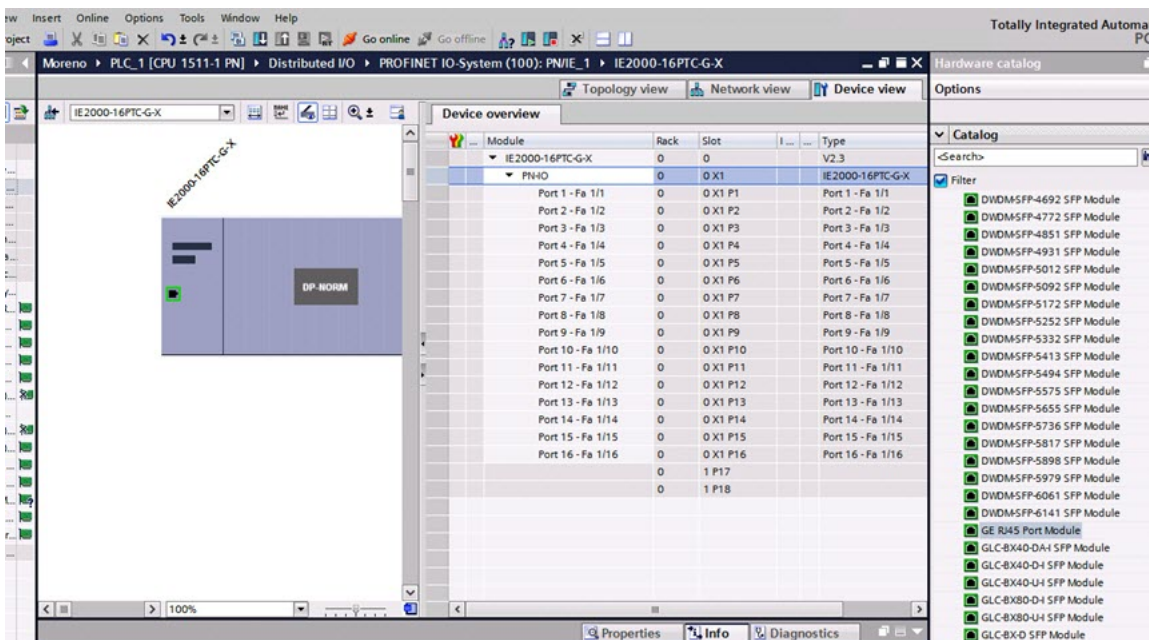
ew Insert Online Options Tools Window Help
roject Go online Go offline
Totally Integrated Automa
PC
Moreno ▸ PLC_1 [CPU 1511-1 PN] ▸ Distributed I/O ▸ PROFINET IO-System (100): PN/IE_1 ▸ IE2000-16PTC-G-X
Hardware catalog
Topology view Network view Device view
Options
IE2000-16PTC-G-X
Device overview
IE2000-16PTC-G-X
DP-NORM

| Module | Rack | Slot | I... | ... | Type |
|---|---|---|---|---|---|
| ▾ IE2000-16PTC-G-X | 0 | 0 | | | V2.3 |
| ▾ PN-IO | 0 | 0 X1 | | | IE2000-16PTC-G-X |
| Port 1 - Fa 1/1 | 0 | 0 X1 P1 | | | Port 1 - Fa 1/1 |
| Port 2 - Fa 1/2 | 0 | 0 X1 P2 | | | Port 2 - Fa 1/2 |
| Port 3 - Fa 1/3 | 0 | 0 X1 P3 | | | Port 3 - Fa 1/3 |
| Port 4 - Fa 1/4 | 0 | 0 X1 P4 | | | Port 4 - Fa 1/4 |
| Port 5 - Fa 1/5 | 0 | 0 X1 P5 | | | Port 5 - Fa 1/5 |
| Port 6 - Fa 1/6 | 0 | 0 X1 P6 | | | Port 6 - Fa 1/6 |
| Port 7 - Fa 1/7 | 0 | 0 X1 P7 | | | Port 7 - Fa 1/7 |
| Port 8 - Fa 1/8 | 0 | 0 X1 P8 | | | Port 8 - Fa 1/8 |
| Port 9 - Fa 1/9 | 0 | 0 X1 P9 | | | Port 9 - Fa 1/9 |
| Port 10 - Fa 1/10 | 0 | 0 X1 P10 | | | Port 10 - Fa 1/10 |
| Port 11 - Fa 1/11 | 0 | 0 X1 P11 | | | Port 11 - Fa 1/11 |
| Port 12 - Fa 1/12 | 0 | 0 X1 P12 | | | Port 12 - Fa 1/12 |
| Port 13 - Fa 1/13 | 0 | 0 X1 P13 | | | Port 13 - Fa 1/13 |
| Port 14 - Fa 1/14 | 0 | 0 X1 P14 | | | Port 14 - Fa 1/14 |
| Port 15 - Fa 1/15 | 0 | 0 X1 P15 | | | Port 15 - Fa 1/15 |
| Port 16 - Fa 1/16 | 0 | 0 X1 P16 | | | Port 16 - Fa 1/16 |
| | 0 | 1 P17 | | | |
| | 0 | 1 P18 | | | |

100%
Properties Info Diagnostics

Catalog
<Search>
Filter
DWDM-SFP-4692 SFP Module
DWDM-SFP-4772 SFP Module
DWDM-SFP-4851 SFP Module
DWDM-SFP-4931 SFP Module
DWDM-SFP-5012 SFP Module
DWDM-SFP-5092 SFP Module
DWDM-SFP-5172 SFP Module
DWDM-SFP-5252 SFP Module
DWDM-SFP-5332 SFP Module
DWDM-SFP-5413 SFP Module
DWDM-SFP-5494 SFP Module
DWDM-SFP-5575 SFP Module
DWDM-SFP-5655 SFP Module
DWDM-SFP-5736 SFP Module
DWDM-SFP-5817 SFP Module
DWDM-SFP-5898 SFP Module
DWDM-SFP-5979 SFP Module
DWDM-SFP-6061 SFP Module
DWDM-SFP-6141 SFP Module
GE RJ45 Port Module
GLC-BX40-DA-I SFP Module
GLC-BX40-D-I SFP Module
GLC-BX40-U-I SFP Module
GLC-BX80-D-I SFP Module
GLC-BX80-U-I SFP Module
GLC-BX-D SFP Module